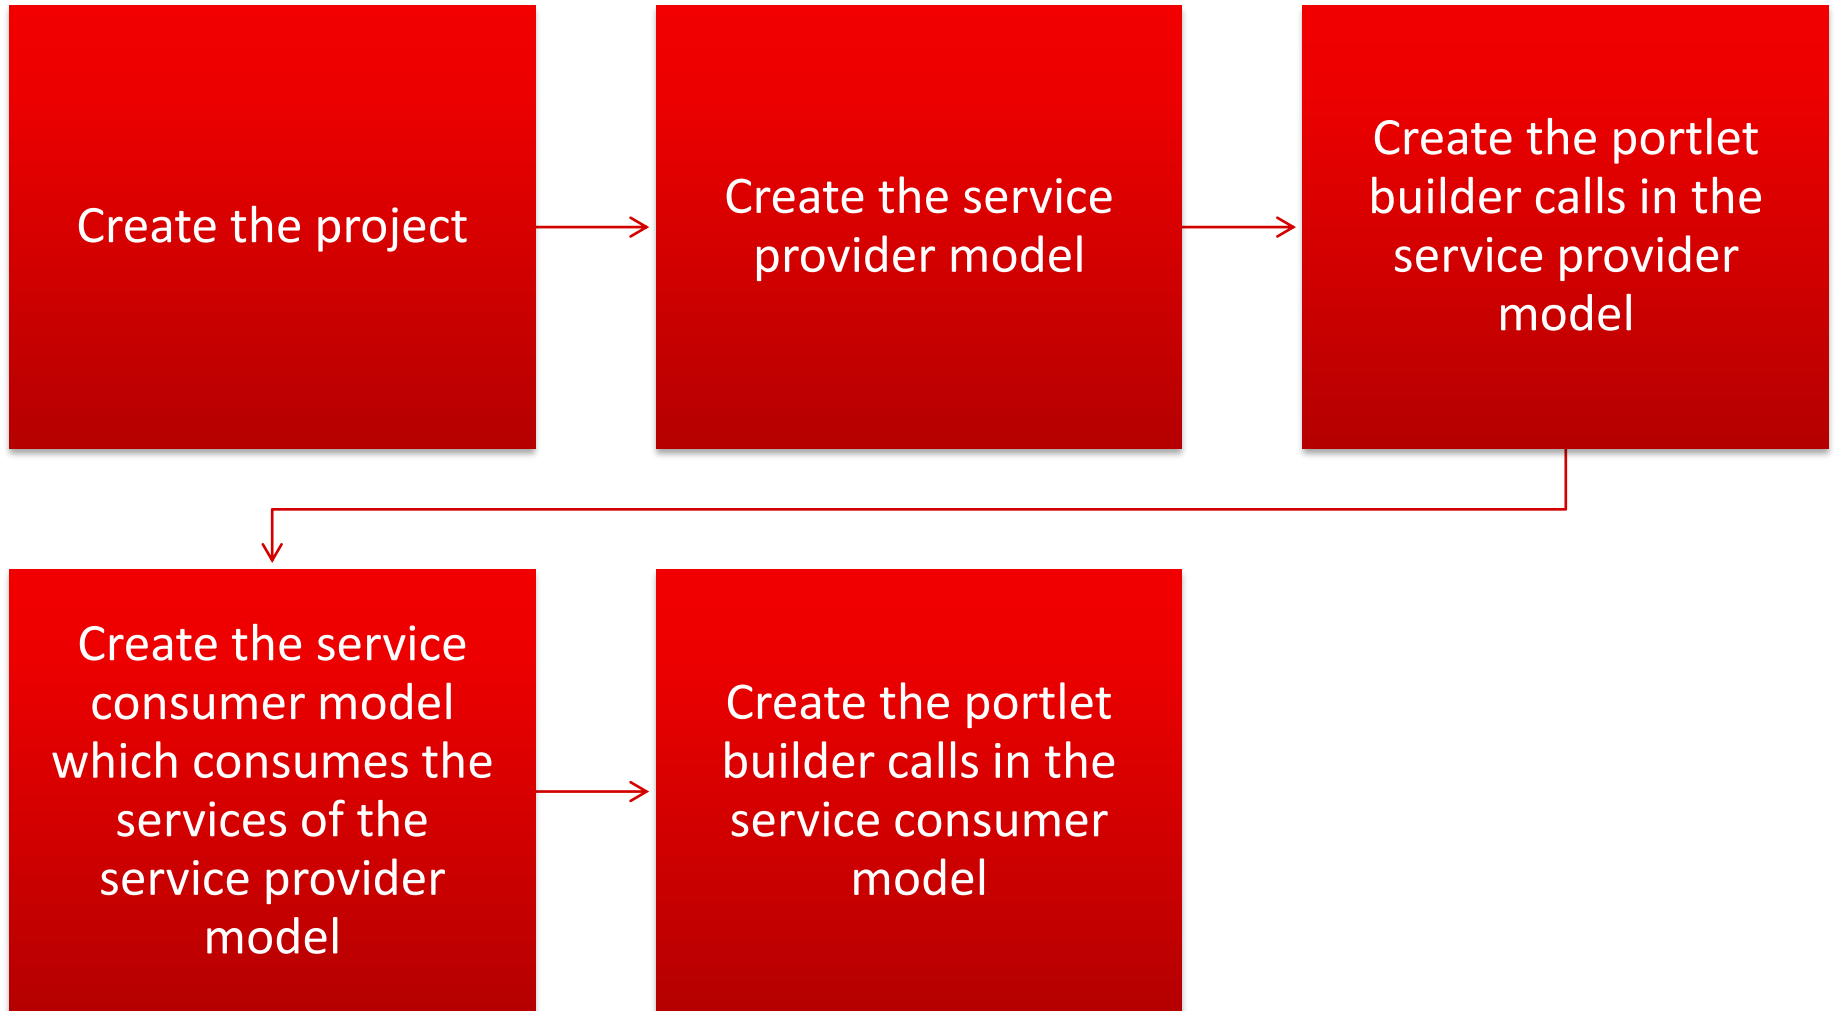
Create the project

Create the service provider model

Create the portlet builder calls in the service provider model

Create the service consumer model which consumes the services of the service provider model

Create the portlet builder calls in the service consumer model